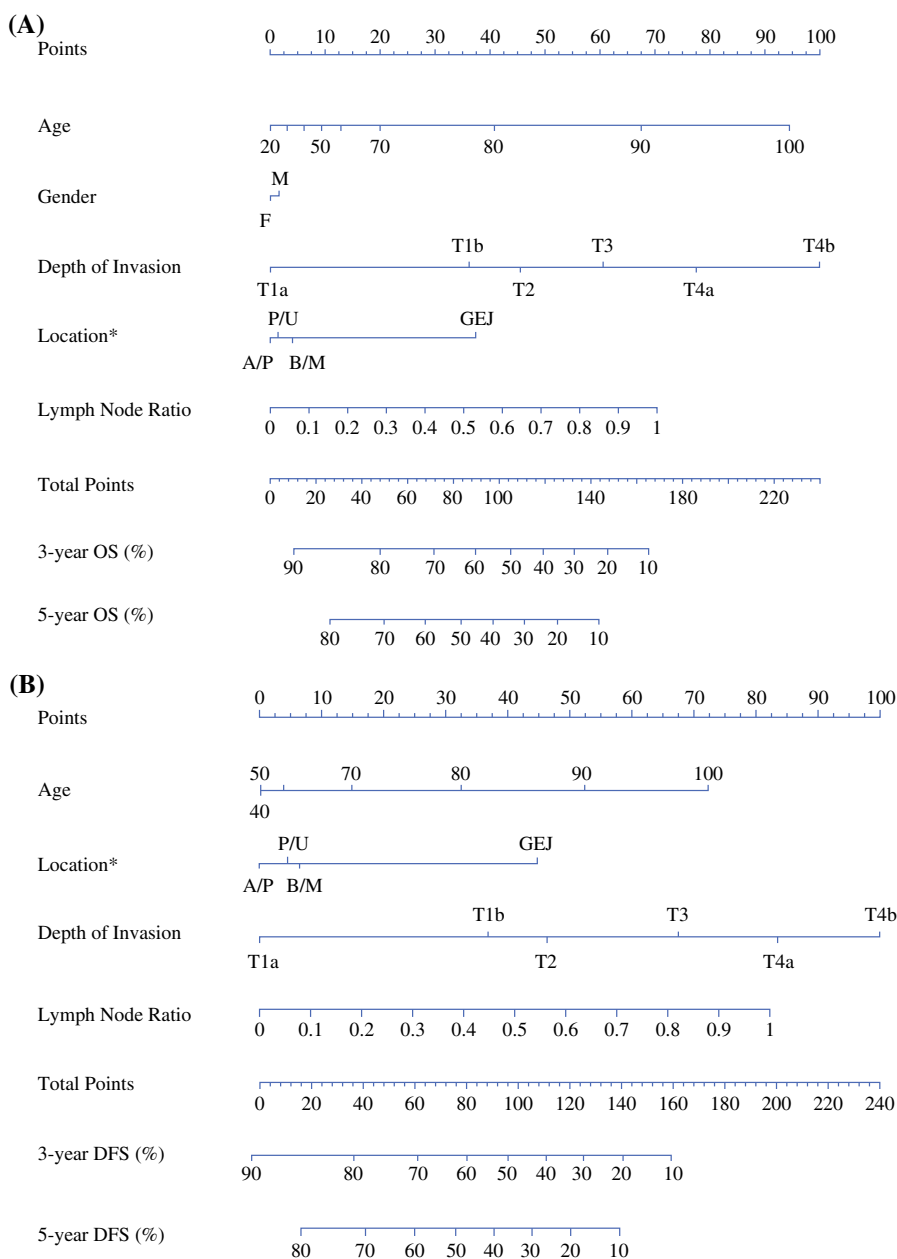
(A)
Points 0 10 20 30 40 50 60 70 80 90 100

Age 20 50 70 80 90 100

Gender M F

Depth of Invasion T1b T3 T4b T1a T2 T4a

Location* P/U GEJ A/P B/M

Lymph Node Ratio 0 0.1 0.2 0.3 0.4 0.5 0.6 0.7 0.8 0.9 1

Total Points 0 20 40 60 80 100 140 180 220

3-year OS (%) 90 80 70 60 50 40 30 20 10

5-year OS (%) 80 70 60 50 40 30 20 10

(B)
Points 0 10 20 30 40 50 60 70 80 90 100

Age 50 70 80 90 100 40

Location* P/U GEJ A/P B/M

Depth of Invasion T1b T3 T4b T1a T2 T4a

Lymph Node Ratio 0 0.1 0.2 0.3 0.4 0.5 0.6 0.7 0.8 0.9 1

Total Points 0 20 40 60 80 100 120 140 160 180 200 220 240

3-year DFS (%) 90 80 70 60 50 40 30 20 10

5-year DFS (%) 80 70 60 50 40 30 20 10